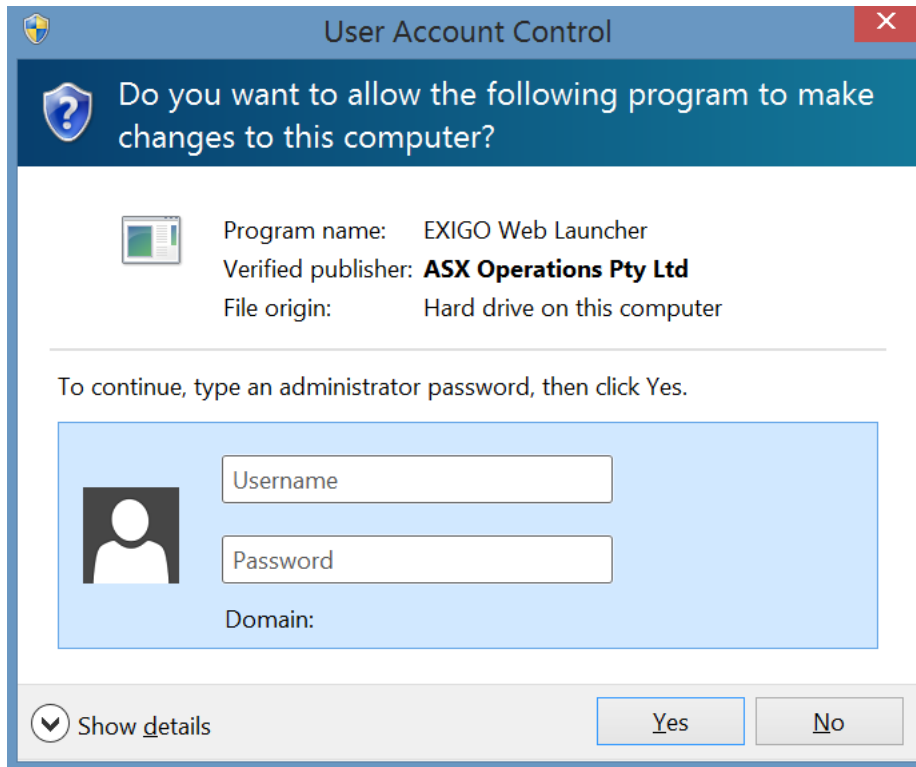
User Account Control

Do you want to allow the following program to make changes to this computer?

| | |
|---|---|
| Program name: | EXIGO Web Launcher |
| Verified publisher: | **ASX Operations Pty Ltd** |
| File origin: | Hard drive on this computer |

To continue, type an administrator password, then click Yes.

Username

Password

Domain:

Show details

Yes

No